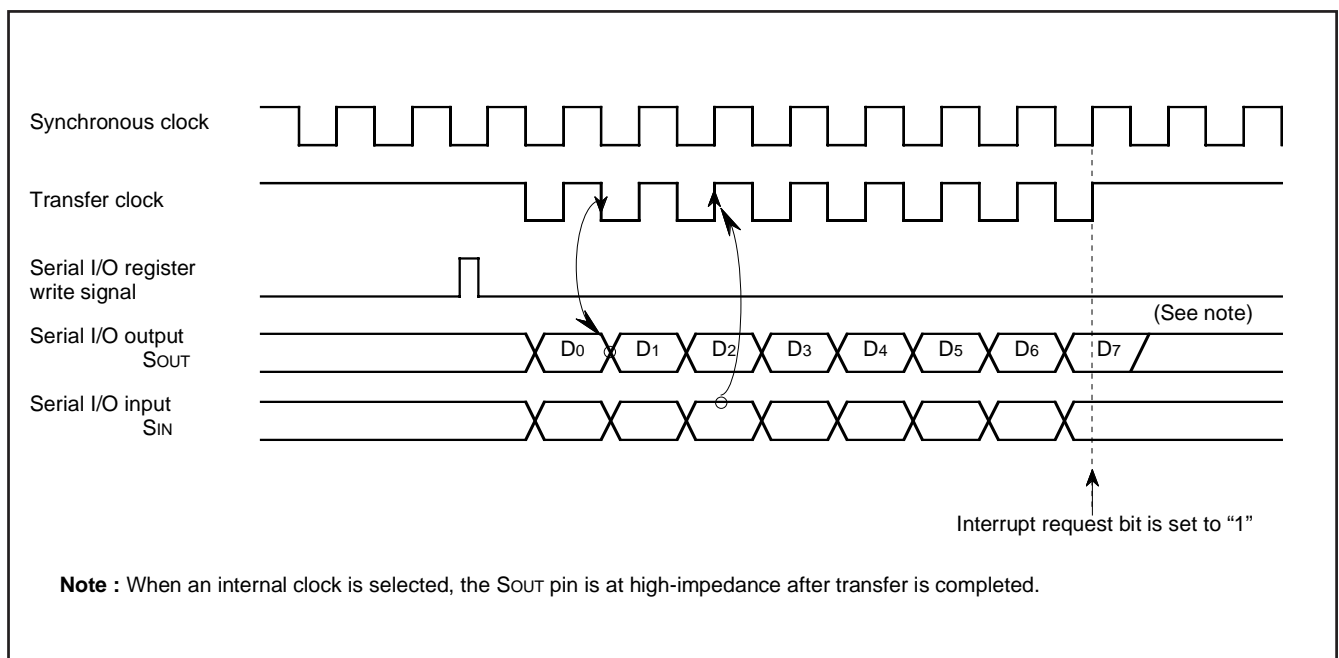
Synchronous clock

Transfer clock

Serial I/O register write signal

Serial I/O output SOUT

Serial I/O input SIN

(See note)

$D_0$ $D_1$ $D_2$ $D_3$ $D_4$ $D_5$ $D_6$ $D_7$

Interrupt request bit is set to “1”

**Note :** When an internal clock is selected, the SOUT pin is at high-impedance after transfer is completed.